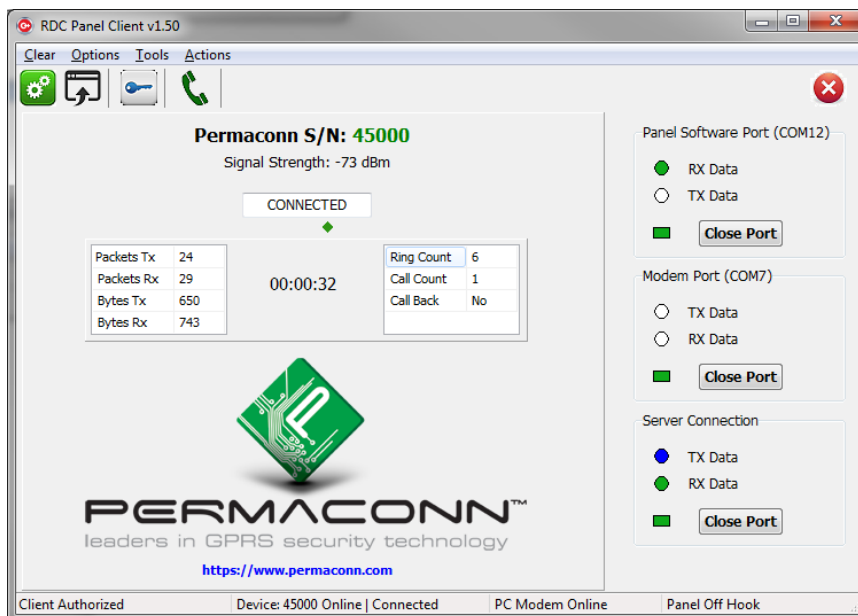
RDC Panel Client v1.50

Clear Options Tools Actions

Permaconn S/N: 45000

Signal Strength: -73 dBm

CONNECTED

| Packets Tx | 24 |
|---|---|
| Packets Rx | 29 |
| Bytes Tx | 650 |
| Bytes Rx | 743 |

00:00:32

| Ring Count | 6 |
|---|---|
| Call Count | 1 |
| Call Back | No |

PERMACONN™

leaders in GPRS security technology

https://www.permaconn.com

Panel Software Port (COM12)

RX Data

TX Data

Close Port

Modem Port (COM7)

TX Data

RX Data

Close Port

Server Connection

TX Data

RX Data

Close Port

Client Authorized | Device: 45000 Online | Connected | PC Modem Online | Panel Off Hook